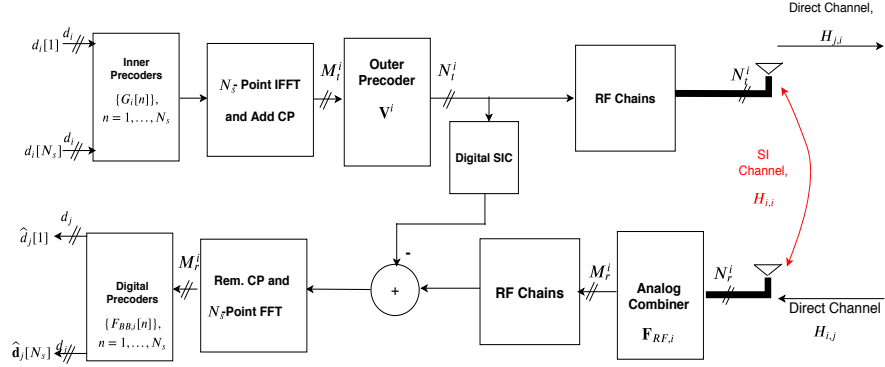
Direct Channel,

$H_{j,i}$

$d_i[1]$ $d_i$

Inner Precoders $\{G_i[n]\}$, $n=1,\ldots,N_s$

$d_i[N_s]$ $d_i$

$N_s$ Point IFFT and Add CP

$M_t^i$

Outer Precoder $\mathbf{V}^i$

$N_t^i$

RF Chains

$N_t^i$

Digital SIC

SI Channel, $H_{i,i}$

$d_j$

$\hat{d}_j[1]$

Digital Precoders $\{F_{BB,i}[n]\}$, $n=1,\ldots,N_s$

$\hat{\mathbf{d}}_j[N_s]$ $d_j$

$M_r^i$

Rem. CP and $N_s$ Point FFT

-

+

RF Chains

$M_r^i$

Analog Combiner $\mathbf{F}_{RF,i}$

$N_r^i$

Direct Channel

$H_{i,j}$